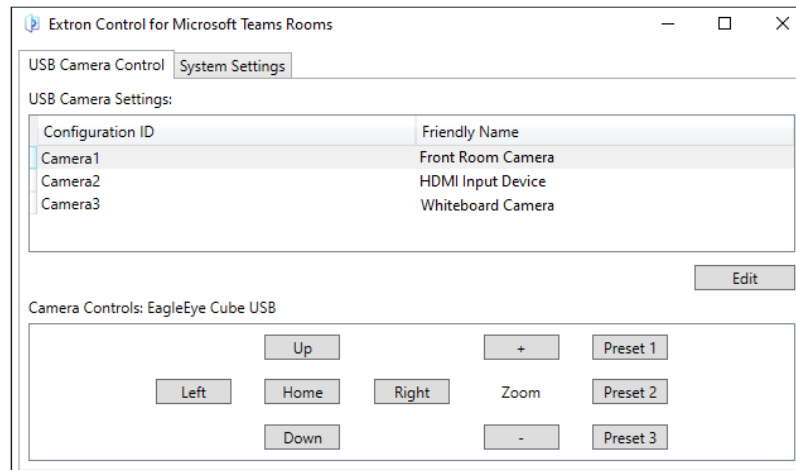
Extron Control for Microsoft Teams Rooms

USB Camera Control | System Settings

USB Camera Settings:

| Configuration ID | Friendly Name |
|---|---|
| Camera1 | Front Room Camera |
| Camera2 | HDMI Input Device |
| Camera3 | Whiteboard Camera |

Edit

Camera Controls: EagleEye Cube USB

Up

+

Preset 1

Left

Home

Right

Zoom

Preset 2

Down

-

Preset 3